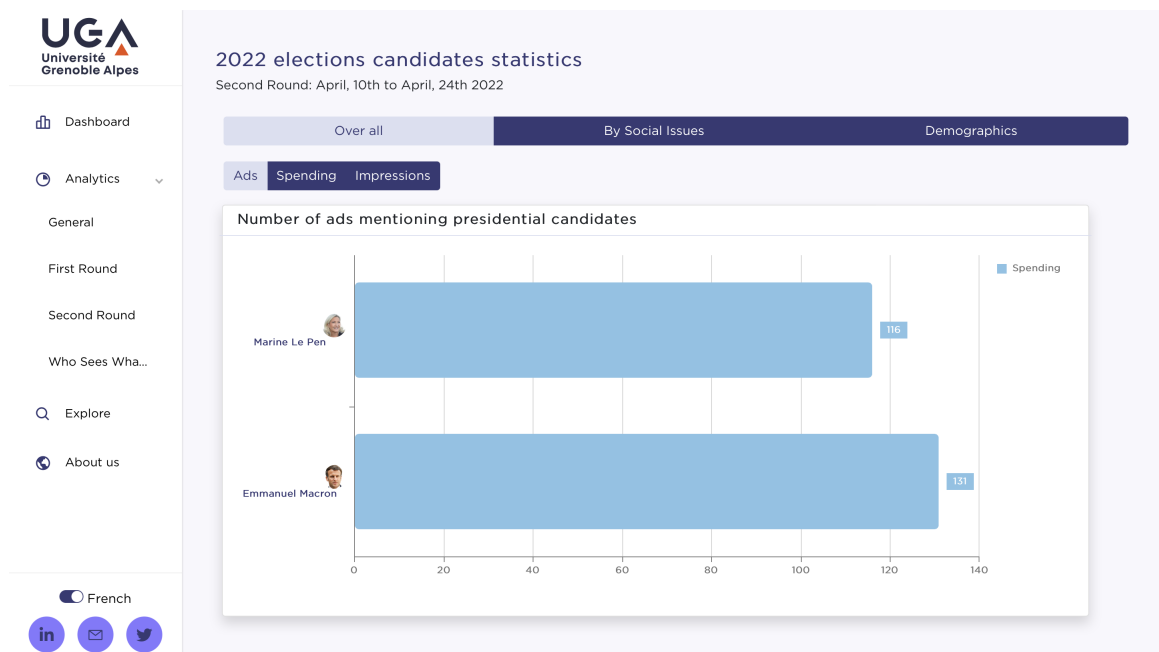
UGA
Université Grenoble Alpes

Dashboard

Analytics

General

First Round

Second Round

Who Sees Wha...

Explore

About us

French

in

2022 elections candidates statistics

Second Round: April, 10th to April, 24th 2022

Over all | By Social Issues | Demographics

Ads | Spending | Impressions

Number of ads mentioning presidential candidates

Spending

Marine Le Pen

116

Emmanuel Macron

131

0 20 40 60 80 100 120 140